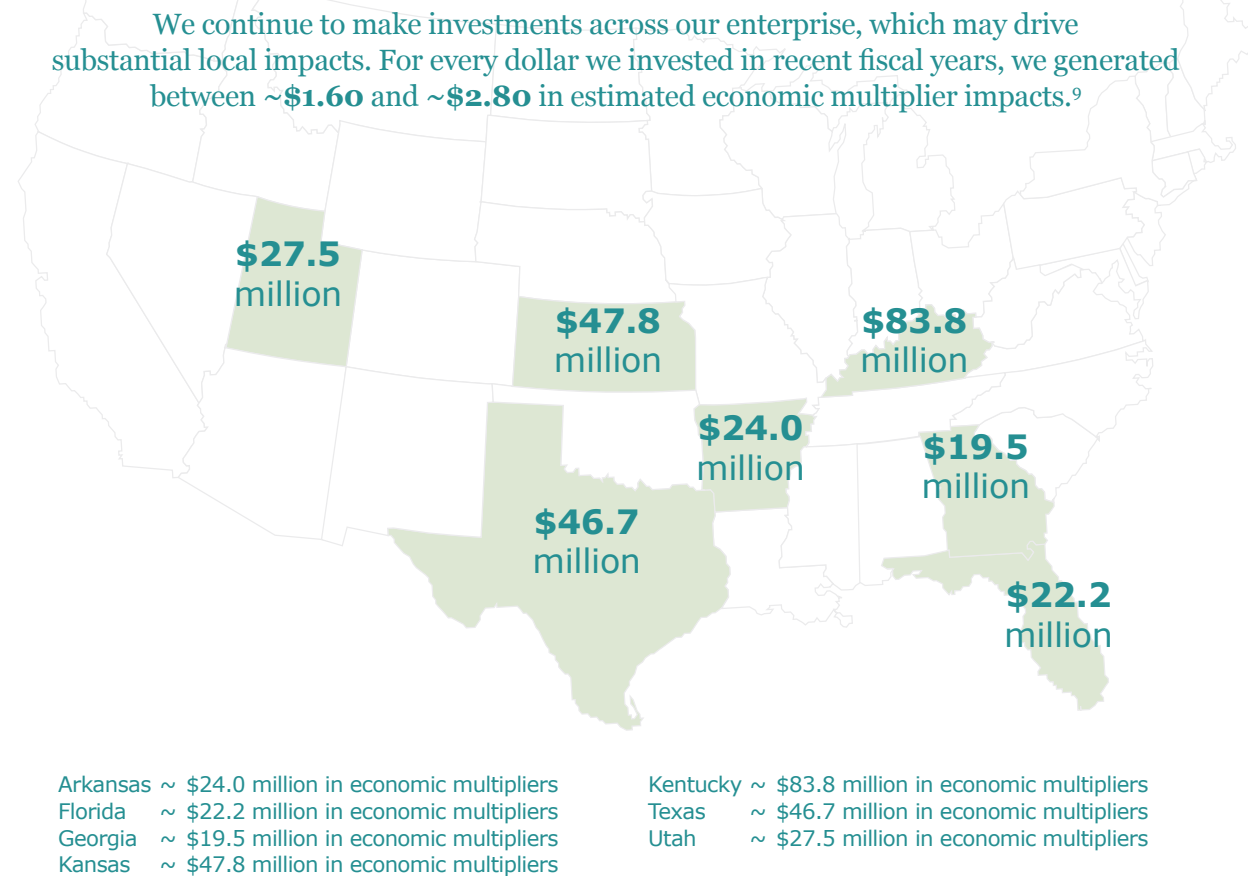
We continue to make investments across our enterprise, which may drive substantial local impacts. For every dollar we invested in recent fiscal years, we generated between **~\$1.60** and **~\$2.80** in estimated economic multiplier impacts.⁹

**\$27.5** million

**\$47.8** million

**\$83.8** million

**\$24.0** million

**\$19.5** million

**\$46.7** million

**\$22.2** million

Arkansas ~ \$24.0 million in economic multipliers
Florida ~ \$22.2 million in economic multipliers
Georgia ~ \$19.5 million in economic multipliers
Kansas ~ \$47.8 million in economic multipliers

Kentucky ~ \$83.8 million in economic multipliers
Texas ~ \$46.7 million in economic multipliers
Utah ~ \$27.5 million in economic multipliers